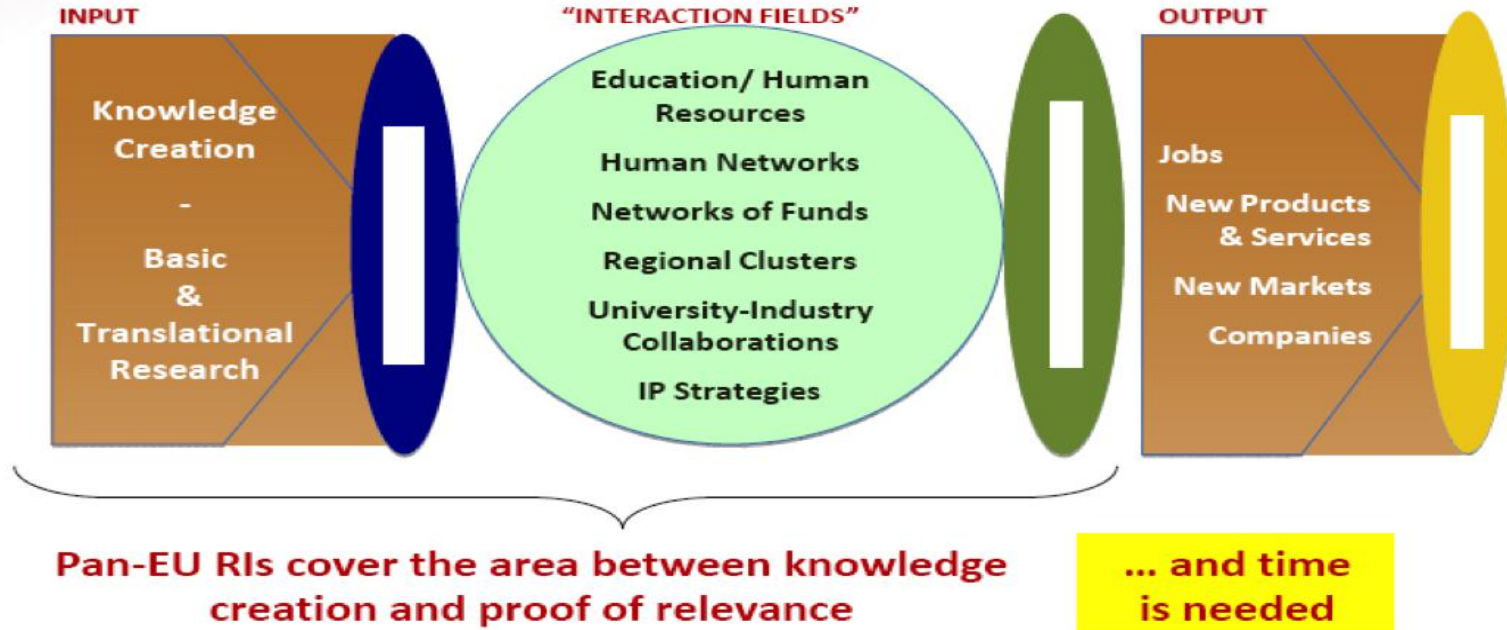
INPUT

Knowledge Creation

-

Basic & Translational Research

“INTERACTION FIELDS”

Education/ Human Resources

Human Networks

Networks of Funds

Regional Clusters

University-Industry Collaborations

IP Strategies

OUTPUT

Jobs

New Products & Services

New Markets

Companies

Pan-EU RIs cover the area between knowledge creation and proof of relevance

... and time is needed